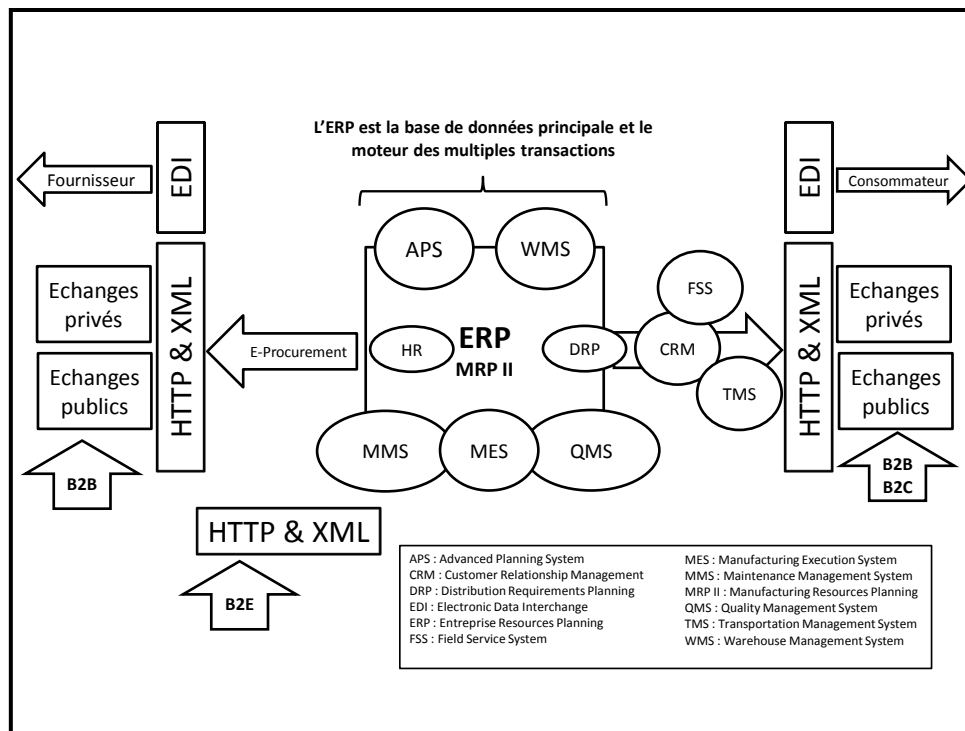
L'ERP est la base de données principale et le moteur des multiples transactions

Fournisseur

EDI

Echanges privés

Echanges publics

HTTP & XML

B2B

E-Procurement

APS

WMS

HR

ERP
MRP II

DRP

MMS

MES

QMS

FSS

CRM

TMS

EDI

Consommateur

HTTP & XML

Echanges privés

Echanges publics

B2B
B2C

HTTP & XML

B2E

APS : Advanced Planning System
CRM : Customer Relationship Management
DRP : Distribution Requirements Planning
EDI : Electronic Data Interchange
ERP : Entreprise Resources Planning
FSS : Field Service System

MES : Manufacturing Execution System
MMS : Maintenance Management System
MRP II : Manufacturing Resources Planning
QMS : Quality Management System
TMS : Transportation Management System
WMS : Warehouse Management System